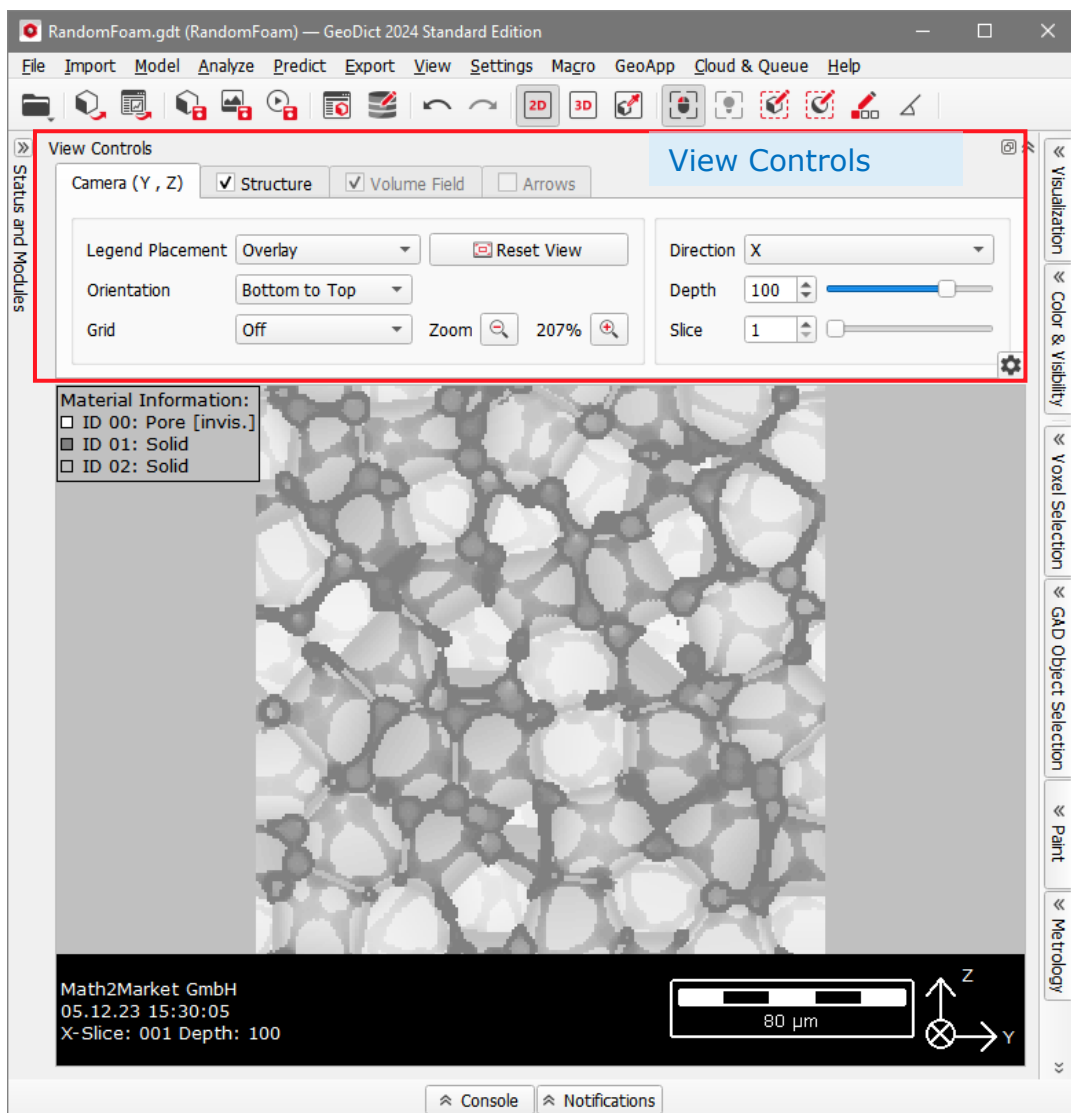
RandomFoam.gdt (RandomFoam) — GeoDict 2024 Standard Edition

File Import Model Analyze Predict Export View Settings Macro GeoApp Cloud & Queue Help

2D 3D

Status and Modules

View Controls

View Controls

Camera (Y , Z) Structure Volume Field Arrows

Legend Placement Overlay
Reset View
Orientation Bottom to Top
Grid Off
Zoom 207%

Direction X
Depth 100
Slice 1

Material Information:
ID 00: Pore [invis.]
ID 01: Solid
ID 02: Solid

Math2Market GmbH
05.12.23 15:30:05
X-Slice: 001 Depth: 100

80 µm

Z
Y

Visualization
Color & Visibility
Voxel Selection
GAD Object Selection
Paint
Metrology

Console Notifications